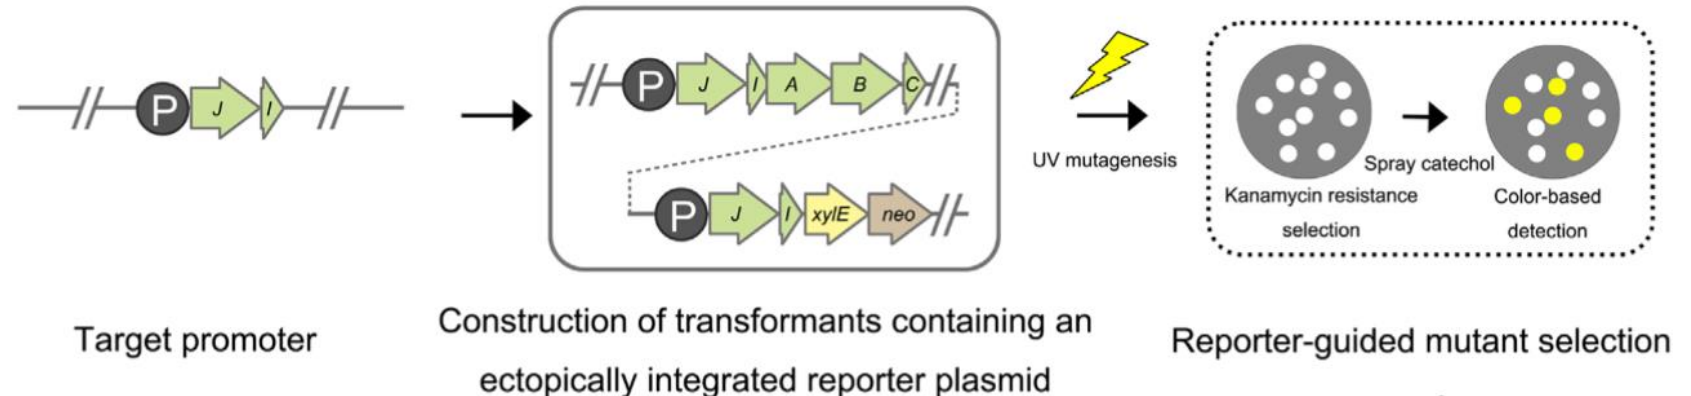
P J I

Target promoter

P J I A B C

P J I xylE neo

Construction of transformants containing an ectopically integrated reporter plasmid

UV mutagenesis

Kanamycin resistance selection

Spray catechol

Color-based detection

Reporter-guided mutant selection